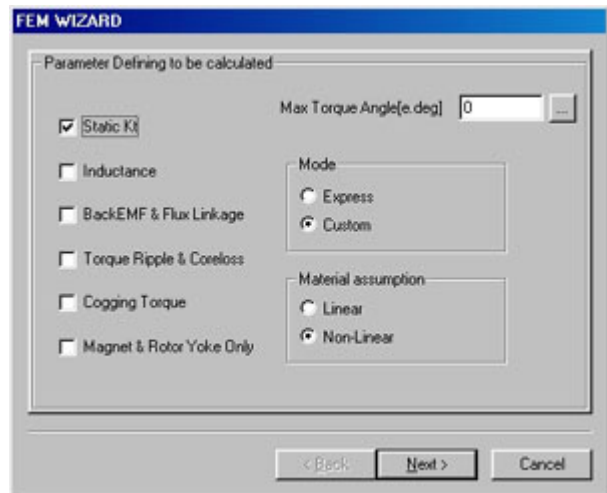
FEM WIZARD

Parameter Defining to be calculated

Static Kit

Inductance

BackEMF & Flux Linkage

Torque Ripple & Coreloss

Cogging Torque

Magnet & Rotor Yoke Only

Max Torque Angle[e.deg] 0 ...

Mode

Express

Custom

Material assumption

Linear

Non-Linear

< Back

Next >

Cancel